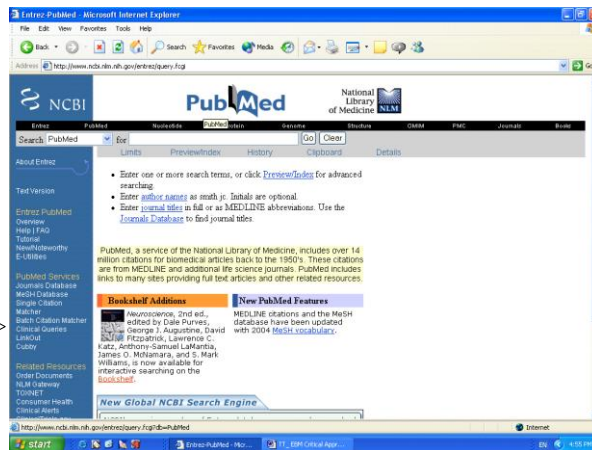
Entrez-PubMed - Microsoft Internet Explorer

File Edit View Favorites Tools Help

Back Search Favorites Media

Address http://www.ncbi.nlm.nih.gov/entrez/query.fcgi

NCBI

PubMed

National Library of Medicine NLM

Entrez PubMed Nucleotide PubMed Protein Genome Structure OMIM PMC Journals Books

Search PubMed for Go Clear

Limits Preview/Index History Clipboard Details

About Entrez

Text Version

Entrez PubMed
Overview
Help | FAQ
Tutorial
New/Noteworthy
E-Utilities

PubMed Services
Journals Database
MeSH Database
Single Citation Matcher
Batch Citation Matcher
Clinical Queries
LinkOut
Cubby

Related Resources
Order Documents
NLM Gateway
TOXNET
Consumer Health
Clinical Alerts

• Enter one or more search terms, or click Preview/Index for advanced searching.
• Enter author names as smith jc. Initials are optional.
• Enter journal titles in full or as MEDLINE abbreviations. Use the Journals Database to find journal titles.

PubMed, a service of the National Library of Medicine, includes over 14 million citations for biomedical articles back to the 1950's. These citations are from MEDLINE and additional life science journals. PubMed includes links to many sites providing full text articles and other related resources.

Bookshelf Additions

Neuroscience, 2nd ed., edited by Dale Purves, George J. Augustine, David Fitzpatrick, Lawrence C. Katz, Anthony-Samuel LaMantia, James O. McNamara, and S. Mark Williams, is now available for interactive searching on the Bookshelf.

New PubMed Features

MEDLINE citations and the MeSH database have been updated with 2004 MeSH vocabulary.

New Global NCBI Search Engine

http://www.ncbi.nlm.nih.gov/entrez/query.fcgi?db=PubMed

Internet

start Entrez-PubMed - Micr... TT_EBM Critical Appr... EN 4:55 PM